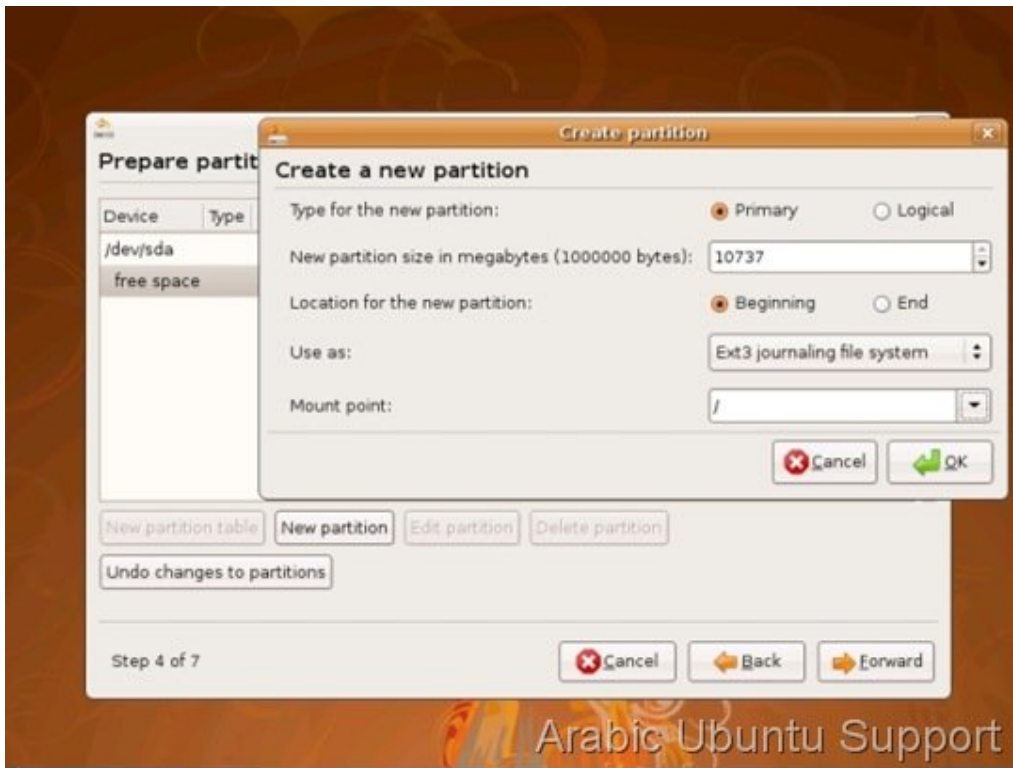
Prepare partit

| Device | Type |
|---|---|
| /dev/sda | |
| free space | |

Create partition

Create a new partition

Type for the new partition: Primary Logical

New partition size in megabytes (1000000 bytes): 10737

Location for the new partition: Beginning End

Use as: Ext3 journaling file system

Mount point: /

Cancel OK

New partition table New partition Edit partition Delete partition

Undo changes to partitions

Step 4 of 7

Cancel Back Forward

Arabic Ubuntu Support